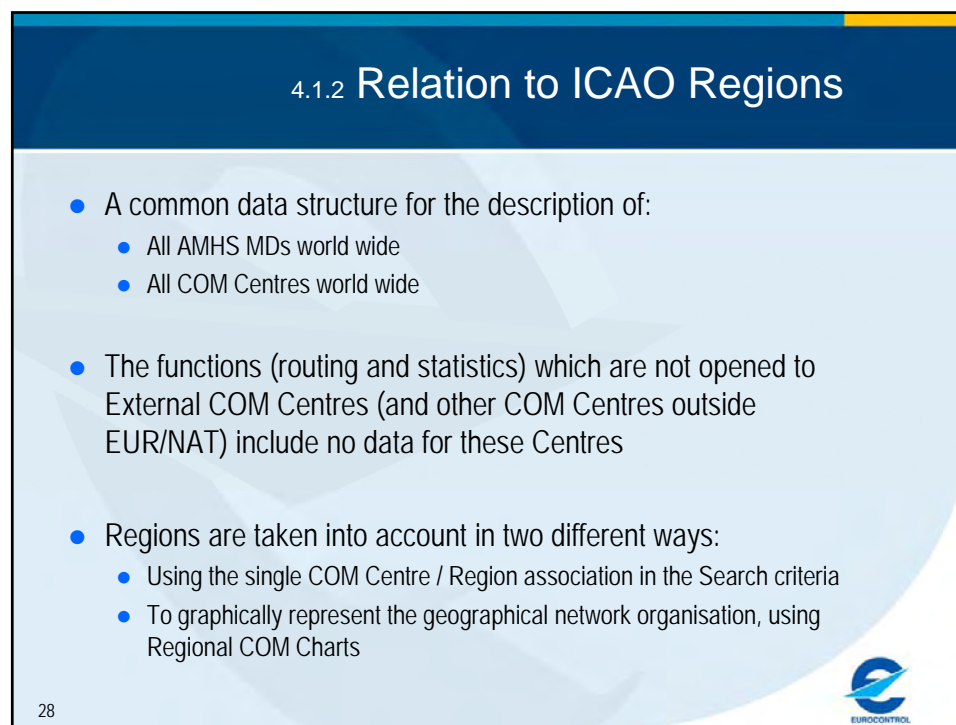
4.1.2 Relation to ICAO Regions

- A common data structure for the description of:
  - All AMHS MDs world wide
  - All COM Centres world wide

- The functions (routing and statistics) which are not opened to External COM Centres (and other COM Centres outside EUR/NAT) include no data for these Centres

- Regions are taken into account in two different ways:
  - Using the single COM Centre / Region association in the Search criteria
  - To graphically represent the geographical network organisation, using Regional COM Charts

28

EUROCONTROL